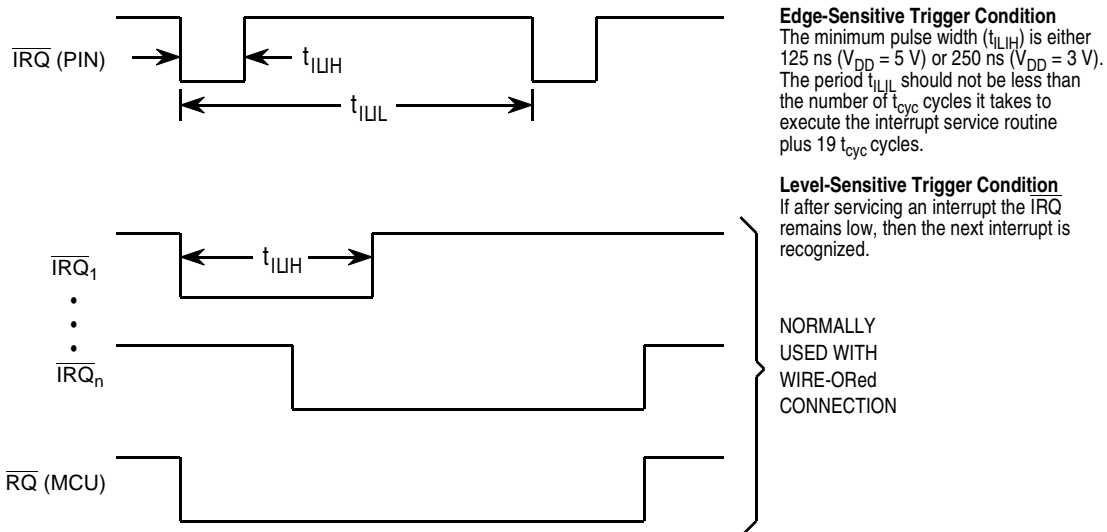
$\overline{IRQ}$ (PIN)

$t_{ILIH}$

$t_{ILIL}$

$\overline{IRQ}_1$

•
•
•

$\overline{IRQ}_n$

$t_{ILIH}$

$\overline{RQ}$ (MCU)

**Edge-Sensitive Trigger Condition**
The minimum pulse width ($t_{ILIH}$) is either 125 ns ($V_{DD}$ = 5 V) or 250 ns ($V_{DD}$ = 3 V). The period $t_{ILIL}$ should not be less than the number of $t_{cyc}$ cycles it takes to execute the interrupt service routine plus 19 $t_{cyc}$ cycles.

**Level-Sensitive Trigger Condition**
If after servicing an interrupt the $\overline{IRQ}$ remains low, then the next interrupt is recognized.

NORMALLY USED WITH WIRE-ORed CONNECTION